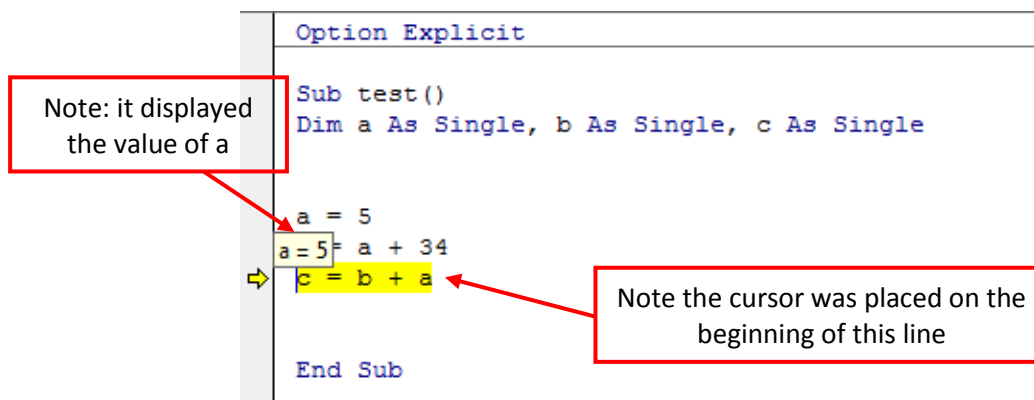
Option Explicit

Sub test()
Dim a As Single, b As Single, c As Single

Note: it displayed the value of a

a = 5
a = 5 = a + 34
c = b + a

Note the cursor was placed on the beginning of this line

End Sub